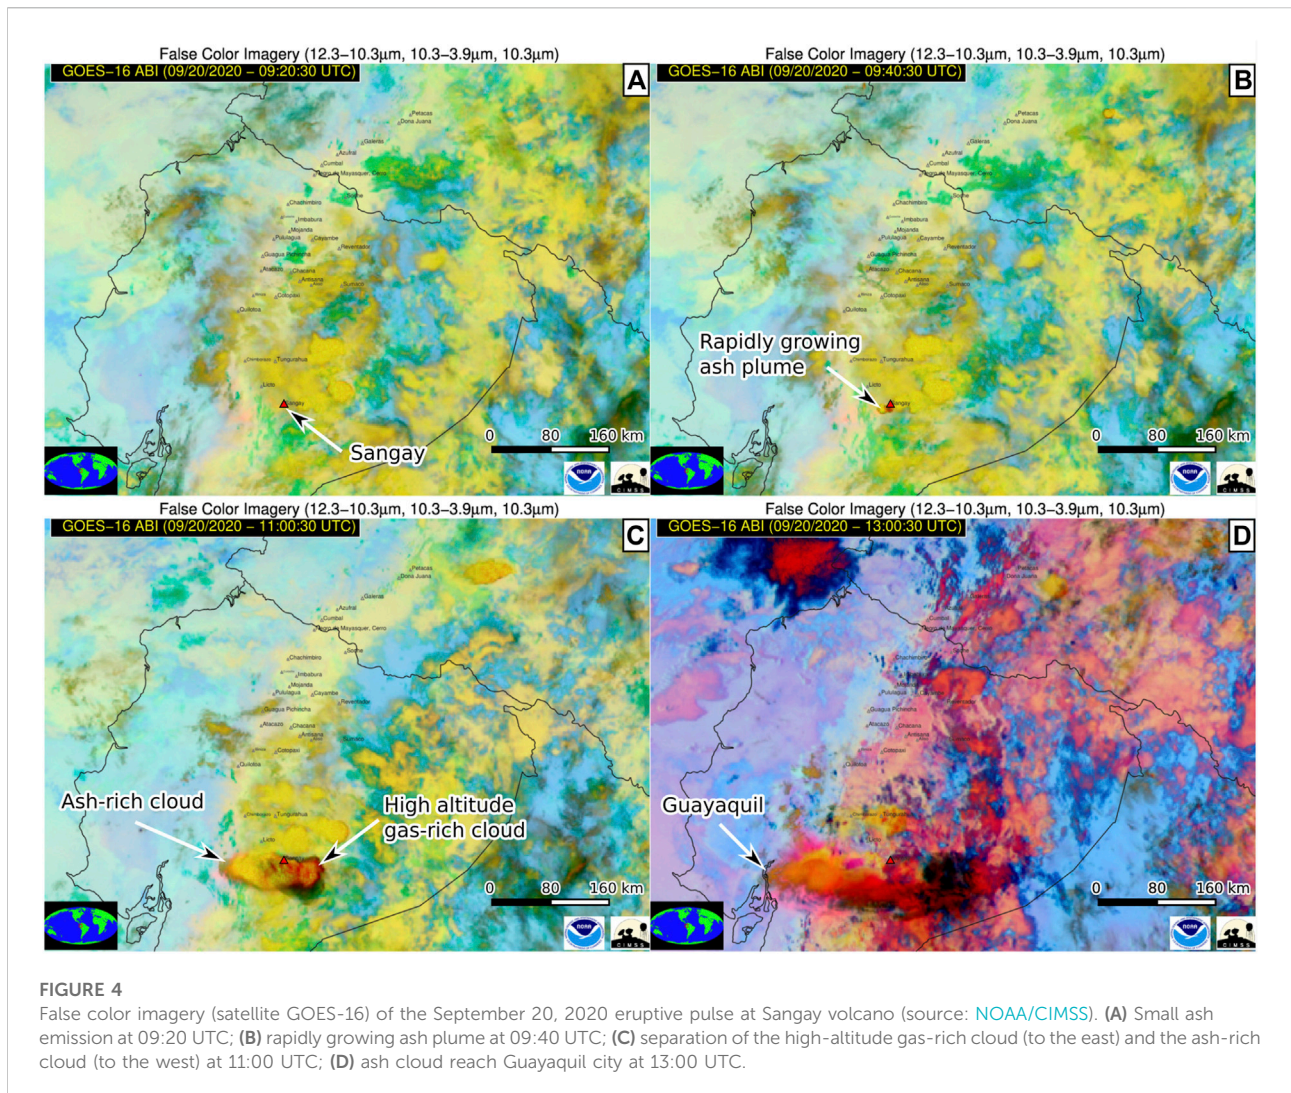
False Color Imagery (12.3–10.3μm, 10.3–3.9μm, 10.3μm)
GOES-16 ABI (09/20/2020 – 09:20:30 UTC)
A

Petacas
Dona Juana
Galeras
Azufral
Cumbal
Chiles, Mayasquer, Cerro
Chachimbiro
Imbabura
Mojanda
Pululagua
Cayambe
Guagua Pichincha
Reventador
Atacazo
Chacana
Antisana
Sumaco
Cotopaxi
Quilotoa
Chimborazo
Tungurahua
Licto
Sangay

Sangay
0 80 160 km
NOAA
CIMSS

False Color Imagery (12.3–10.3μm, 10.3–3.9μm, 10.3μm)
GOES-16 ABI (09/20/2020 – 09:40:30 UTC)
B

Rapidly growing ash plume
0 80 160 km
NOAA
CIMSS

False Color Imagery (12.3–10.3μm, 10.3–3.9μm, 10.3μm)
GOES-16 ABI (09/20/2020 – 11:00:30 UTC)
C

Ash-rich cloud
High altitude gas-rich cloud
0 80 160 km
NOAA
CIMSS

False Color Imagery (12.3–10.3μm, 10.3–3.9μm, 10.3μm)
GOES-16 ABI (09/20/2020 – 13:00:30 UTC)
D

Guayaquil
0 80 160 km
NOAA
CIMSS

FIGURE 4
False color imagery (satellite GOES-16) of the September 20, 2020 eruptive pulse at Sangay volcano (source: NOAA/CIMSS). (A) Small ash emission at 09:20 UTC; (B) rapidly growing ash plume at 09:40 UTC; (C) separation of the high-altitude gas-rich cloud (to the east) and the ash-rich cloud (to the west) at 11:00 UTC; (D) ash cloud reach Guayaquil city at 13:00 UTC.